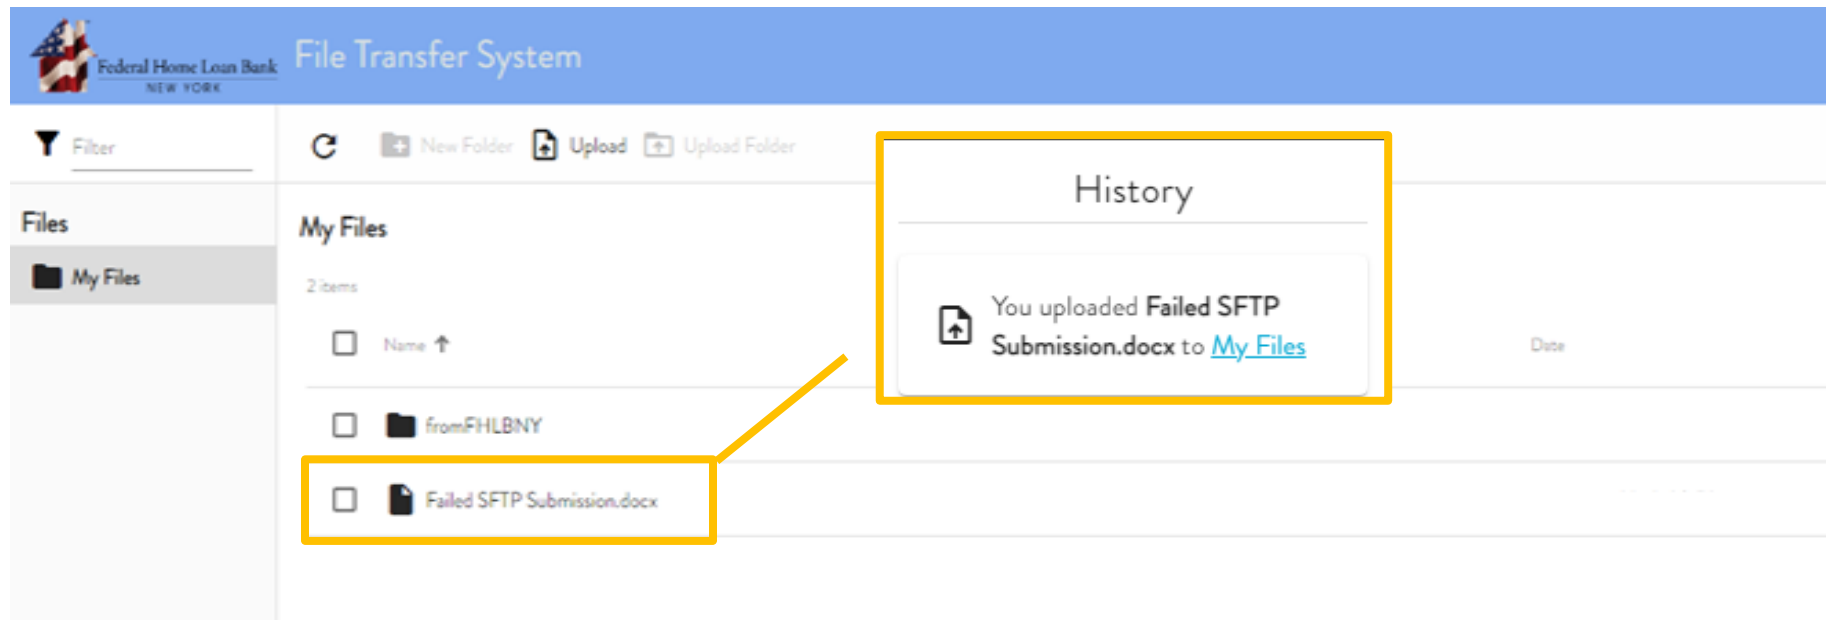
Federal Home Loan Bank
NEW YORK
File Transfer System

Filter

New Folder Upload Upload Folder

Files

My Files

My Files

2 items

Name Date

fromFHLBNY

Failed SFTP Submission.docx

History

You uploaded Failed SFTP Submission.docx to My Files